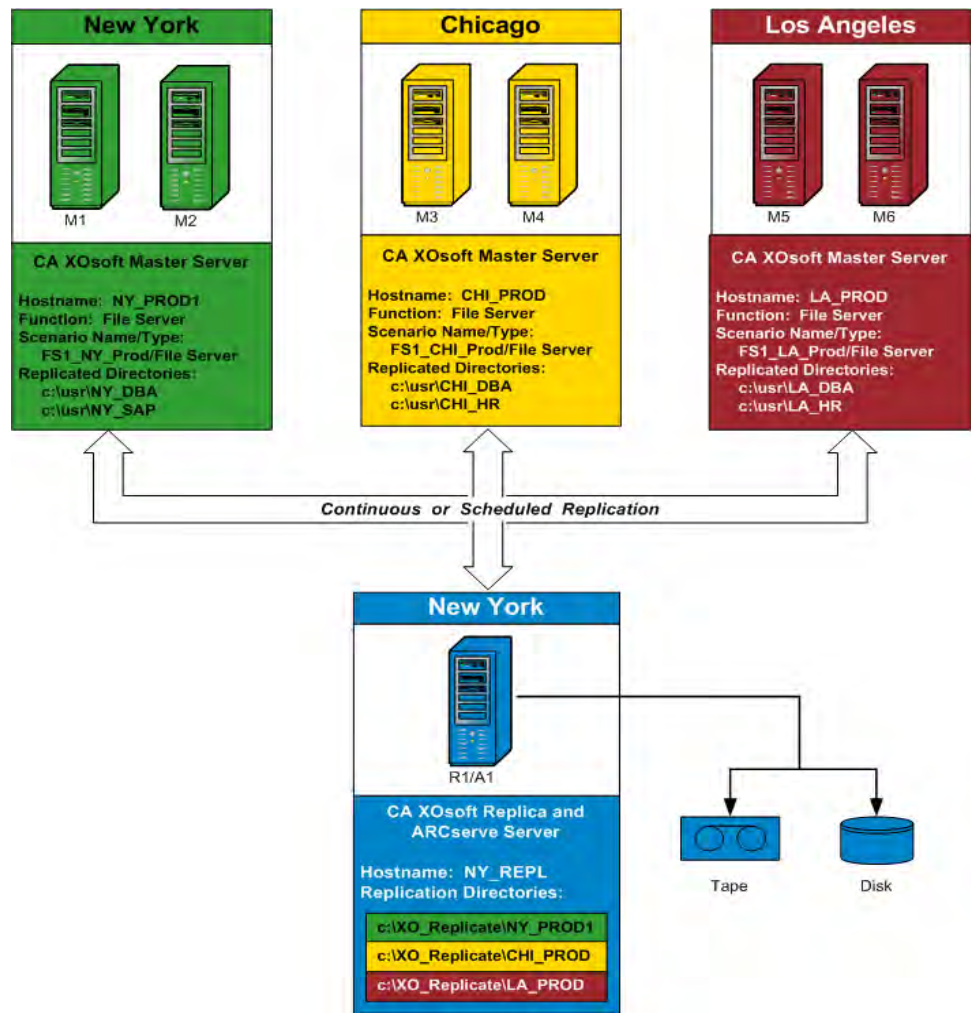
New York

M1 M2

CA XOsoft Master Server

Hostname: NY_PROD1
Function: File Server
Scenario Name/Type:
FS1_NY_Prod/File Server
Replicated Directories:
c:\usr\NY_DBA
c:\usr\NY_SAP

Chicago

M3 M4

CA XOsoft Master Server

Hostname: CHI_PROD
Function: File Server
Scenario Name/Type:
FS1_CHI_Prod/File Server
Replicated Directories:
c:\usr\CHI_DBA
c:\usr\CHI_HR

Los Angeles

M5 M6

CA XOsoft Master Server

Hostname: LA_PROD
Function: File Server
Scenario Name/Type:
FS1_LA_Prod/File Server
Replicated Directories:
c:\usr\LA_DBA
c:\usr\LA_HR

Continuous or Scheduled Replication

New York

R1/A1

CA XOsoft Replica and ARCserve Server

Hostname: NY_REPL
Replication Directories:

c:\XO_Replicate\NY_PROD1
c:\XO_Replicate\CHI_PROD
c:\XO_Replicate\LA_PROD

Tape

Disk